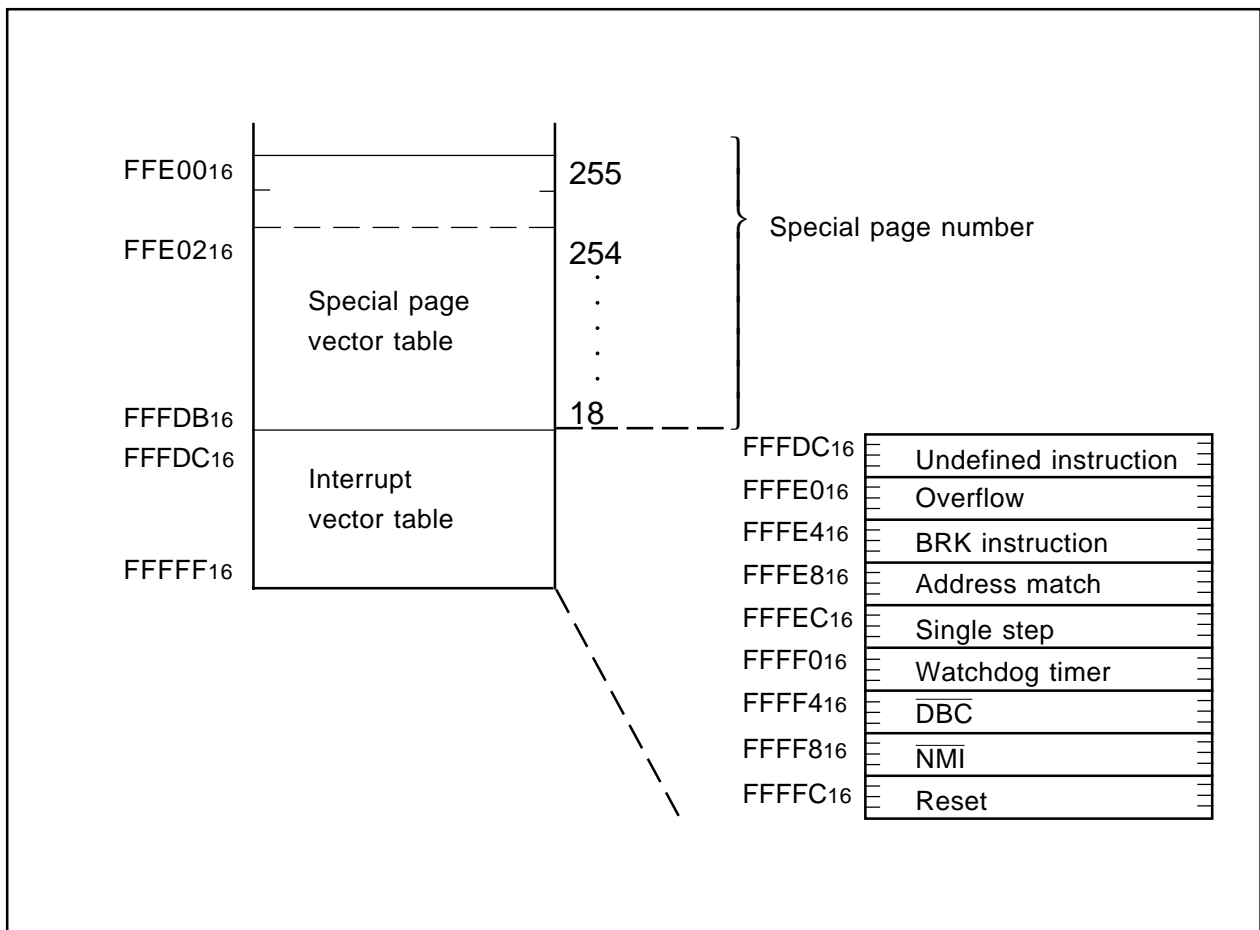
$FFE00_{16}$
255
$FFE02_{16}$
254
.
.
.
.
Special page number
Special page vector table
$FFFDB_{16}$
18
$FFFDC_{16}$
Interrupt vector table
$FFFFF_{16}$

$FFFDC_{16}$ Undefined instruction
$FFFE0_{16}$ Overflow
$FFFE4_{16}$ BRK instruction
$FFFE8_{16}$ Address match
$FFFEC_{16}$ Single step
$FFFF0_{16}$ Watchdog timer
$FFFF4_{16}$ $\overline{DBC}$
$FFFF8_{16}$ $\overline{NMI}$
$FFFFC_{16}$ Reset